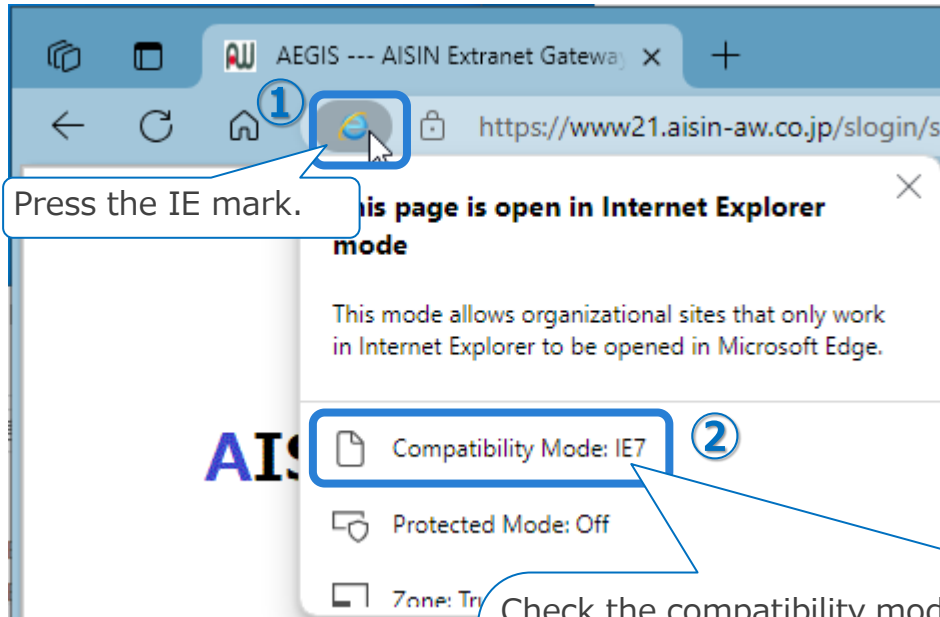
AW AEGIS --- AISIN Extranet Gatewa ×

+

①

https://www21.aisin-aw.co.jp/slogin/s

Press the IE mark.

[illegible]his page is open in Internet Explorer mode

This mode allows organizational sites that only work in Internet Explorer to be opened in Microsoft Edge.

Compatibility Mode: IE7

②

Protected Mode: Off

Zone: Tr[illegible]

AI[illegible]

Check the compatibility mo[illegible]